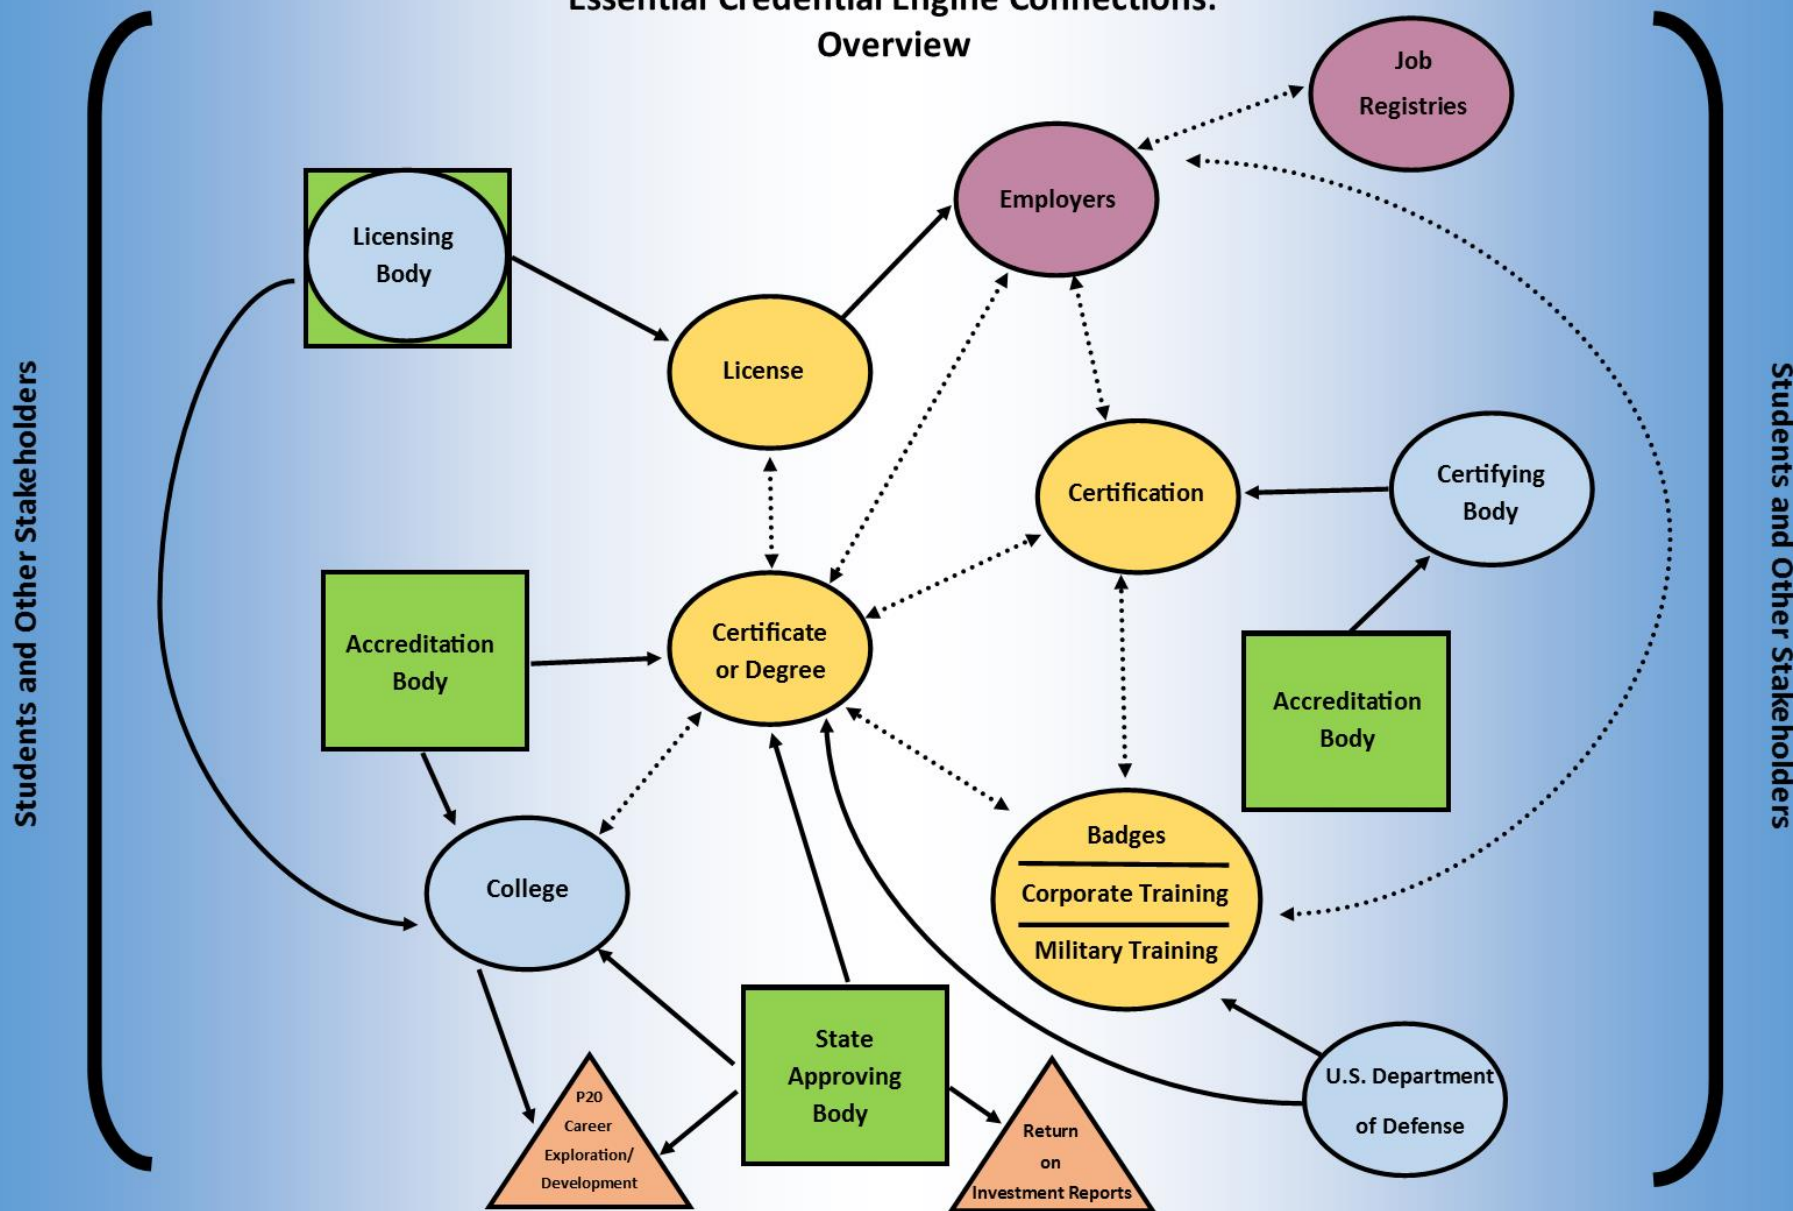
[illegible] Overview

Students and Other Stakeholders

Job Registries

Employers

Licensing Body

License

Certification

Certifying Body

Accreditation Body

Certificate or Degree

Accreditation Body

College

Badges

Corporate Training

Military Training

State Approving Body

U.S. Department of Defense

P20 Career Exploration/ Development

Return on Investment Reports

Students and Other Stakeholders